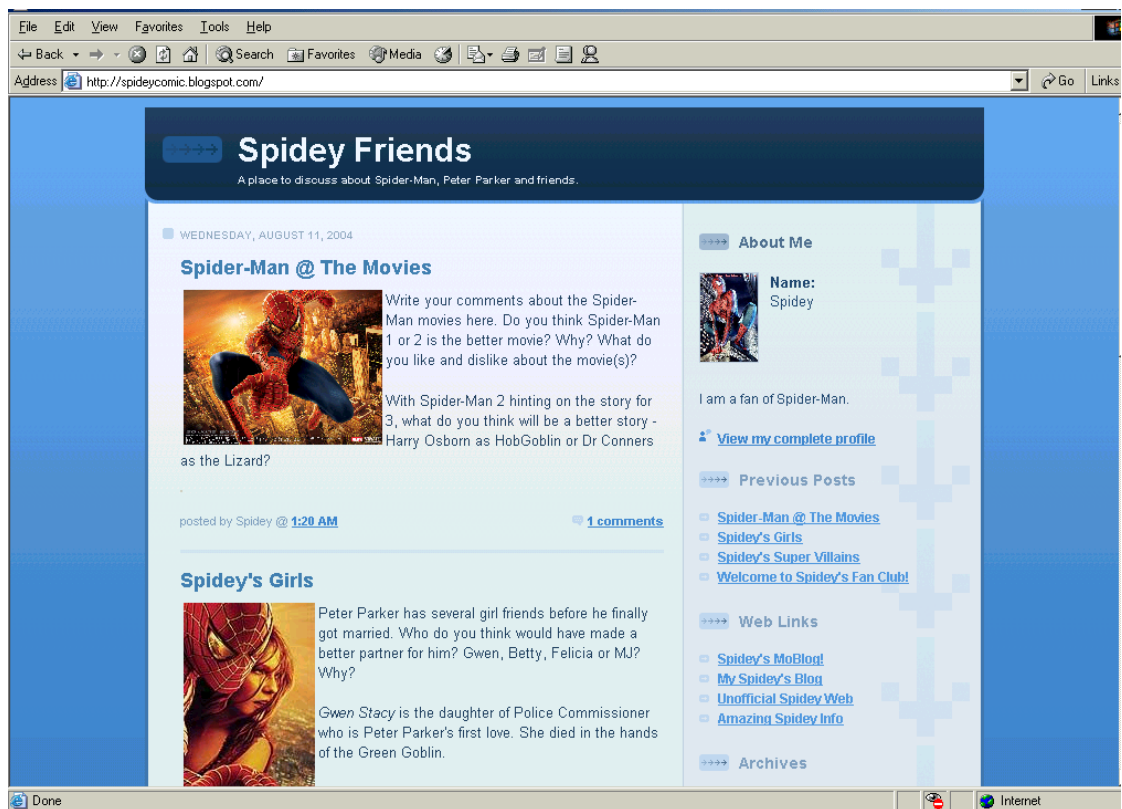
File Edit View Favorites Tools Help

Back Search Favorites Media

Address http://spideycomic.blogspot.com/ Go Links

Spidey Friends

A place to discuss about Spider-Man, Peter Parker and friends.

WEDNESDAY, AUGUST 11, 2004

Spider-Man @ The Movies

Write your comments about the Spider-Man movies here. Do you think Spider-Man 1 or 2 is the better movie? Why? What do you like and dislike about the movie(s)?

With Spider-Man 2 hinting on the story for 3, what do you think will be a better story - Harry Osborn as HobGoblin or Dr Conners as the Lizard?

posted by Spidey @ 1:20 AM

1 comments

Spidey's Girls

Peter Parker has several girl friends before he finally got married. Who do you think would have made a better partner for him? Gwen, Betty, Felicia or MJ? Why?

Gwen Stacy is the daughter of Police Commissioner who is Peter Parker's first love. She died in the hands of the Green Goblin.

About Me

Name:
Spidey

I am a fan of Spider-Man.

View my complete profile

Previous Posts

Spider-Man @ The Movies
Spidey's Girls
Spidey's Super Villains
Welcome to Spidey's Fan Club!

Web Links

Spidey's MoBlog!
My Spidey's Blog
Unofficial Spidey Web
Amazing Spidey Info

Archives

Done

Internet